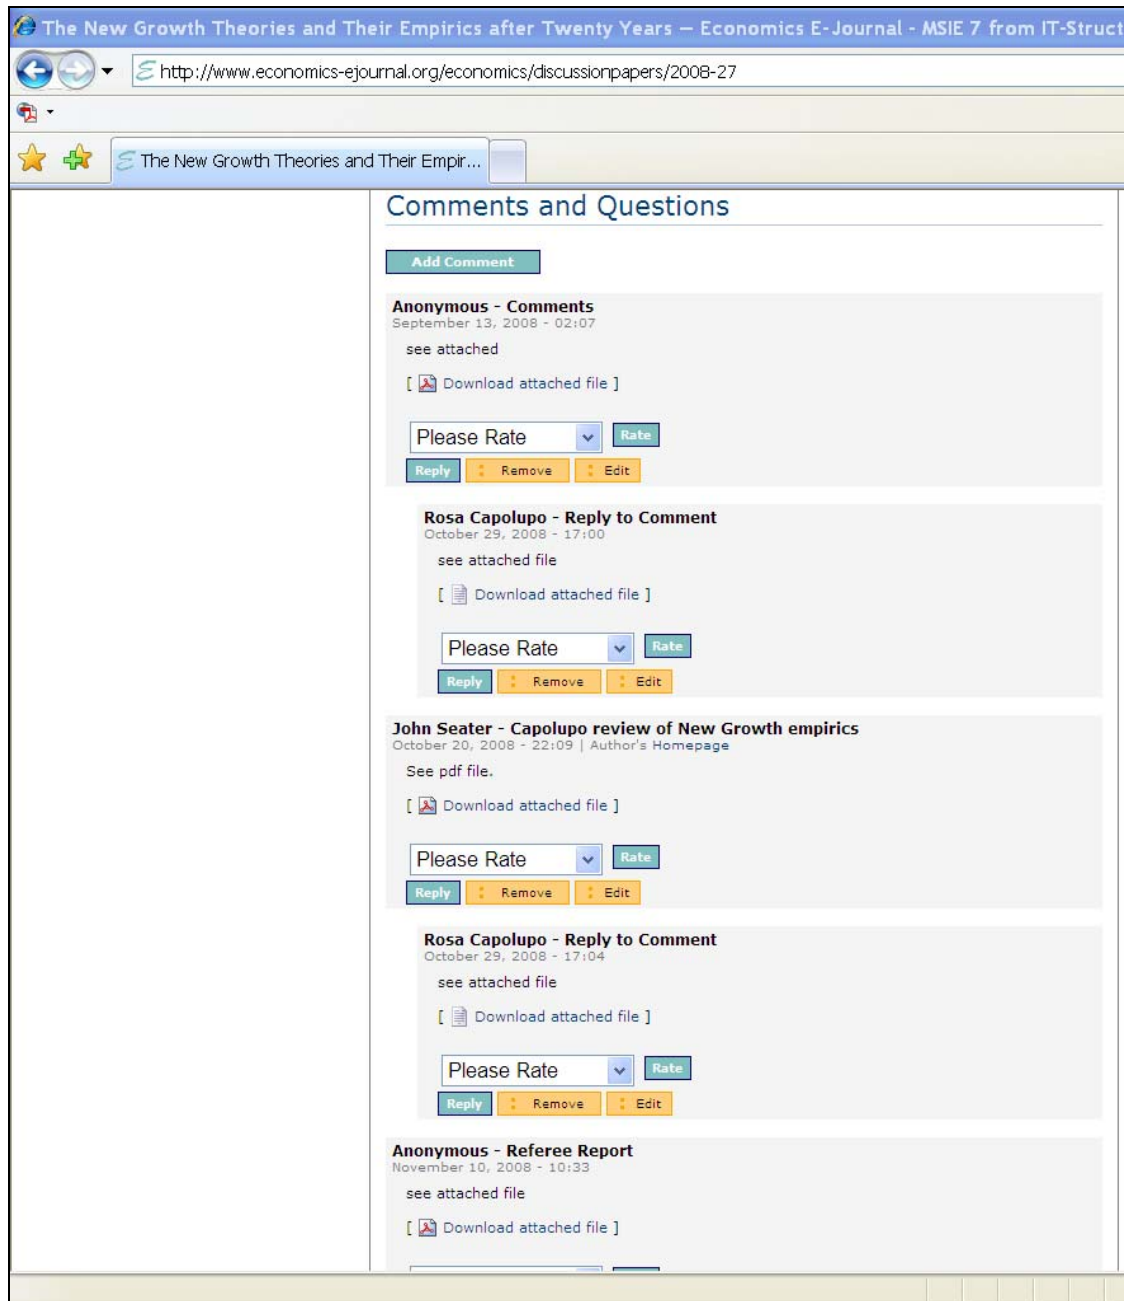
The New Growth Theories and Their Empirics after Twenty Years – Economics E-Journal - MSIE 7 from IT-Struct

http://www.economics-ejournal.org/economics/discussionpapers/2008-27

The New Growth Theories and Their Empir...

Comments and Questions

Add Comment

Anonymous - Comments
September 13, 2008 - 02:07

see attached

[ Download attached file ]

Please Rate Rate
Reply Remove Edit

Rosa Capolupo - Reply to Comment
October 29, 2008 - 17:00

see attached file

[ Download attached file ]

Please Rate Rate
Reply Remove Edit

John Seater - Capolupo review of New Growth empirics
October 20, 2008 - 22:09 | Author's Homepage

See pdf file.

[ Download attached file ]

Please Rate Rate
Reply Remove Edit

Rosa Capolupo - Reply to Comment
October 29, 2008 - 17:04

see attached file

[ Download attached file ]

Please Rate Rate
Reply Remove Edit

Anonymous - Referee Report
November 10, 2008 - 10:33

see attached file

[ Download attached file ]